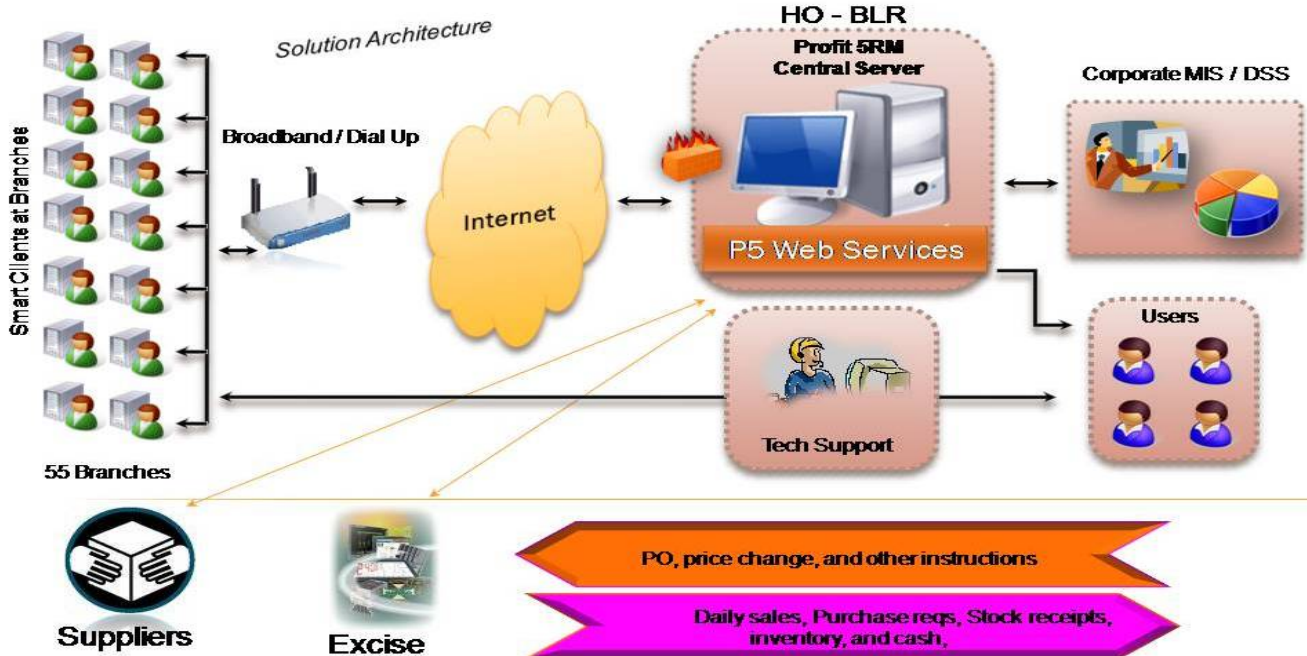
Solution Architecture

HO - BLR

Profit 5RM Central Server

Corporate MIS / DSS

Smart Clients at Branches

Broadband / Dial Up

Internet

P5 Web Services

Users

Tech Support

55 Branches

Suppliers

Excise

PO, price change, and other instructions

Daily sales, Purchase reqs, Stock receipts, inventory, and cash,